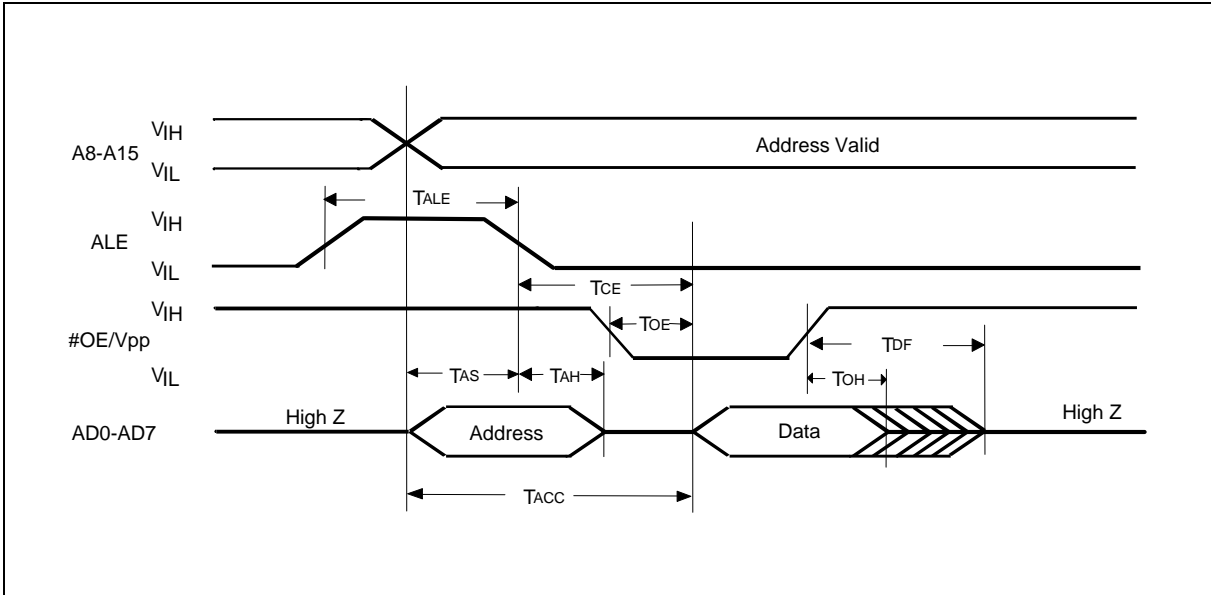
A8-A15
$V_{IH}$
$V_{IL}$
Address Valid

ALE
$V_{IH}$
$V_{IL}$
$T_{ALE}$

$T_{CE}$

#OE/Vpp
$V_{IH}$
$V_{IL}$
$T_{OE}$
$T_{DF}$
$T_{AS}$
$T_{AH}$
$T_{OH}$

AD0-AD7
High Z
Address
Data
High Z

$T_{ACC}$